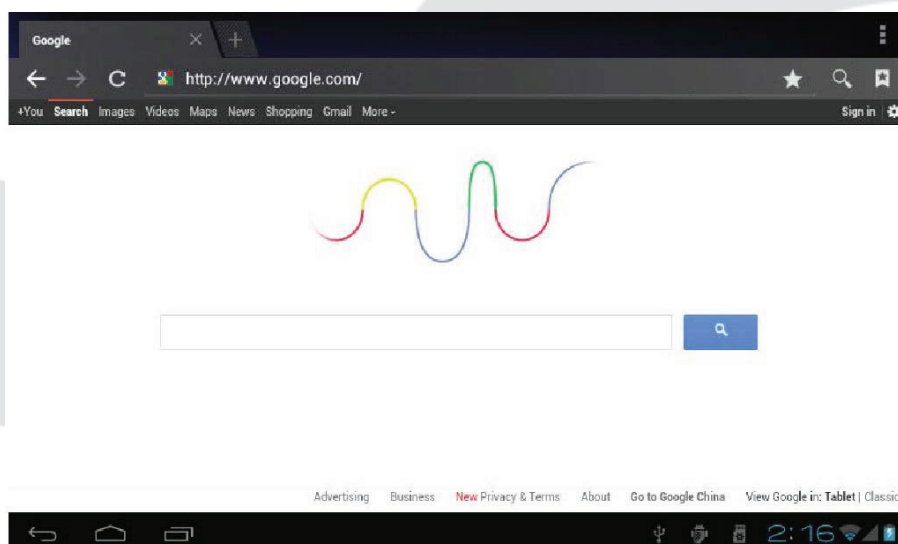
Google

http://www.google.com/

+You Search Images Videos Maps News Shopping Gmail More -

Sign in

Advertising Business New Privacy & Terms About Go to Google China View Google in: Tablet | Classic

2:16